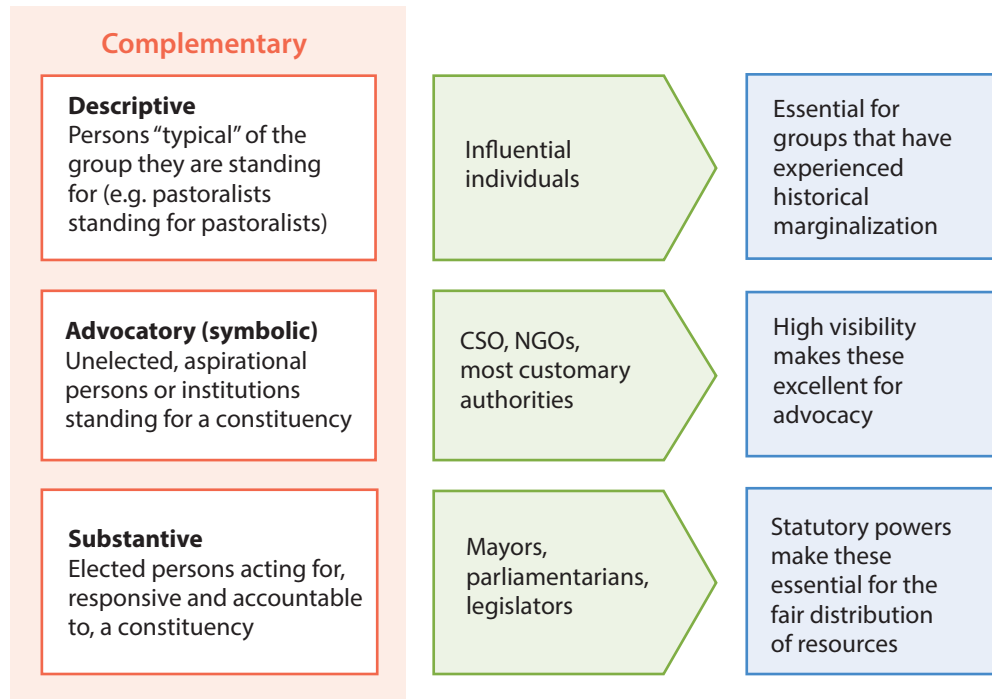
Complementary

Descriptive
Persons "typical" of the group they are standing for (e.g. pastoralists standing for pastoralists)

Influential individuals

Essential for groups that have experienced historical marginalization

Advocatory (symbolic)
Unelected, aspirational persons or institutions standing for a constituency

CSO, NGOs, most customary authorities

High visibility makes these excellent for advocacy

Substantive
Elected persons acting for, responsive and accountable to, a constituency

Mayors, parliamentarians, legislators

Statutory powers make these essential for the fair distribution of resources